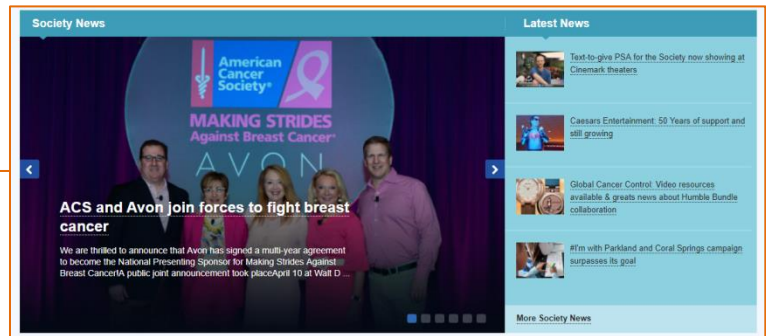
Society News

American Cancer Society®

MAKING STRIDES Against Breast Cancer®

AVON

ACS and Avon join forces to fight breast cancer

We are thrilled to announce that Avon has signed a multi-year agreement to become the National Presenting Sponsor for Making Strides Against Breast CancerIA public joint announcement took placeApril 10 at Walt D ...

Latest News

Text-to-give PSA for the Society now showing at Cinemark theaters

Caesars Entertainment: 50 Years of support and still growing

Global Cancer Control: Video resources available & greats news about Humble Bundle collaboration

#I'm with Parkland and Coral Springs campaign surpasses its goal

More Society News